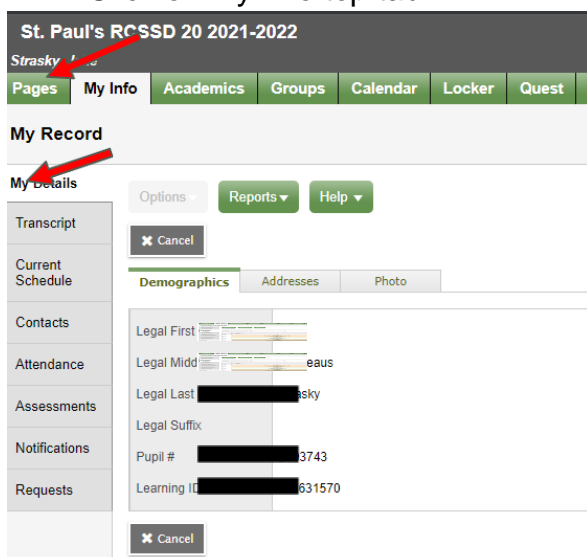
St. Paul's RCSSD 20 2021-2022

Strasky, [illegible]

Pages | My Info | Academics | Groups | Calendar | Locker | Quest

My Record

My Details

Transcript

Current Schedule

Contacts

Attendance

Assessments

Notifications

Requests

Options | Reports ▾ | Help ▾

✖ Cancel

Demographics | Addresses | Photo

Legal First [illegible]

Legal Midd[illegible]eaus

Legal Last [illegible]sky

Legal Suffix

Pupil # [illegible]3743

Learning ID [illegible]631570

✖ Cancel